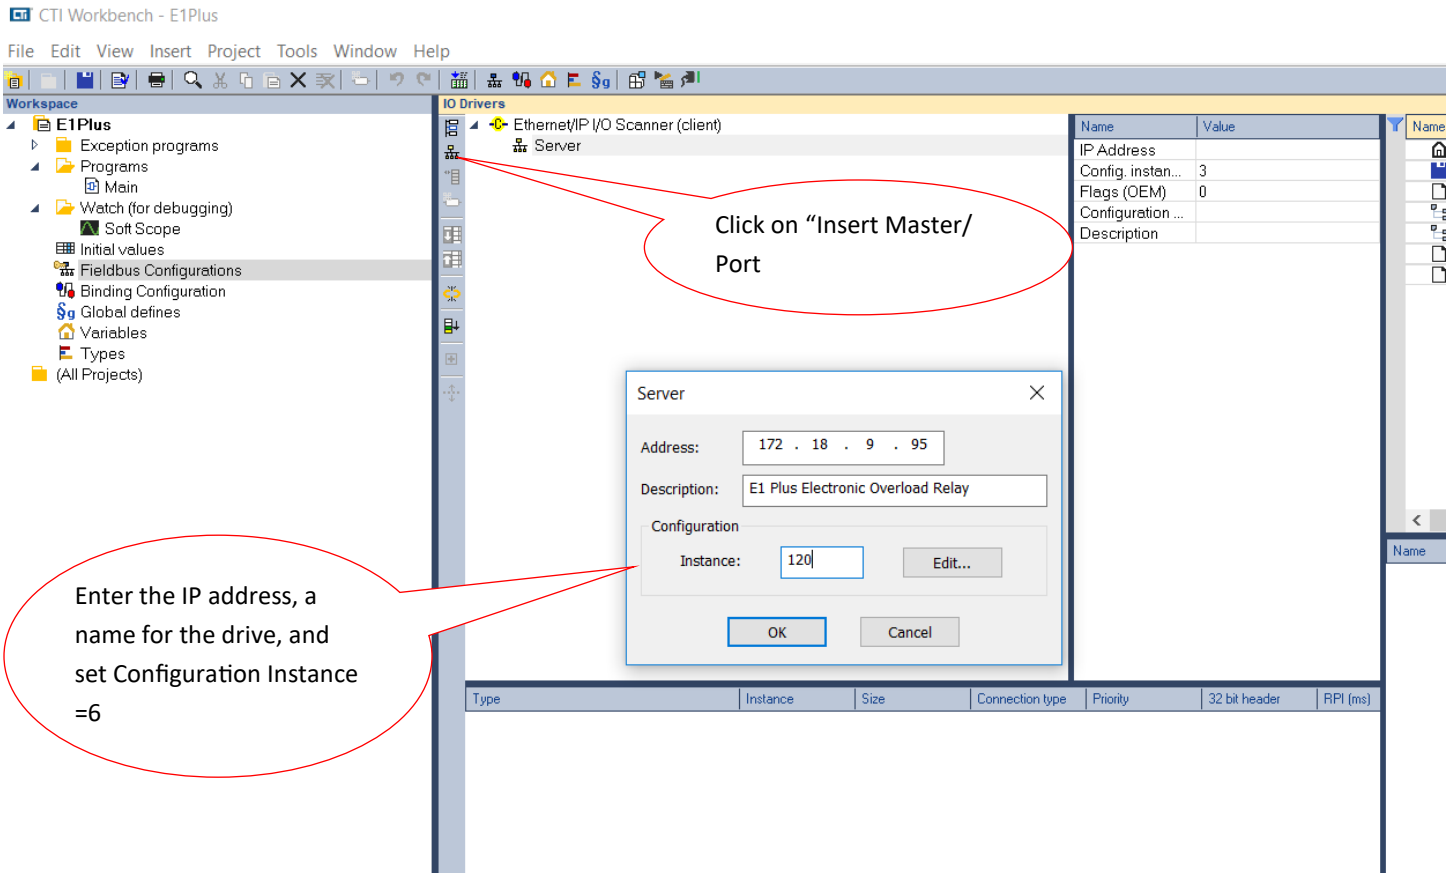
CTI Workbench - E1Plus

File Edit View Insert Project Tools Window Help

Workspace

E1Plus
Exception programs
Programs
Main
Watch (for debugging)
Soft Scope
Initial values
Fieldbus Configurations
Binding Configuration
Global defines
Variables
Types
(All Projects)

IO Drivers

EtherNet/IP I/O Scanner (client)
Server

| Name | Value |
|---|---|
| IP Address | |
| Config. instan... | 3 |
| Flags (OEM) | 0 |
| Configuration ... | |
| Description | |

Name

Name

Click on “Insert Master/ Port

Server

Address: 172 . 18 . 9 . 95

Description: E1 Plus Electronic Overload Relay

Configuration

Instance: 120

Edit...

OK

Cancel

Enter the IP address, a name for the drive, and set Configuration Instance =6

| Type | Instance | Size | Connection type | Priority | 32 bit header | RPI (ms) |
|---|---|---|---|---|---|---|